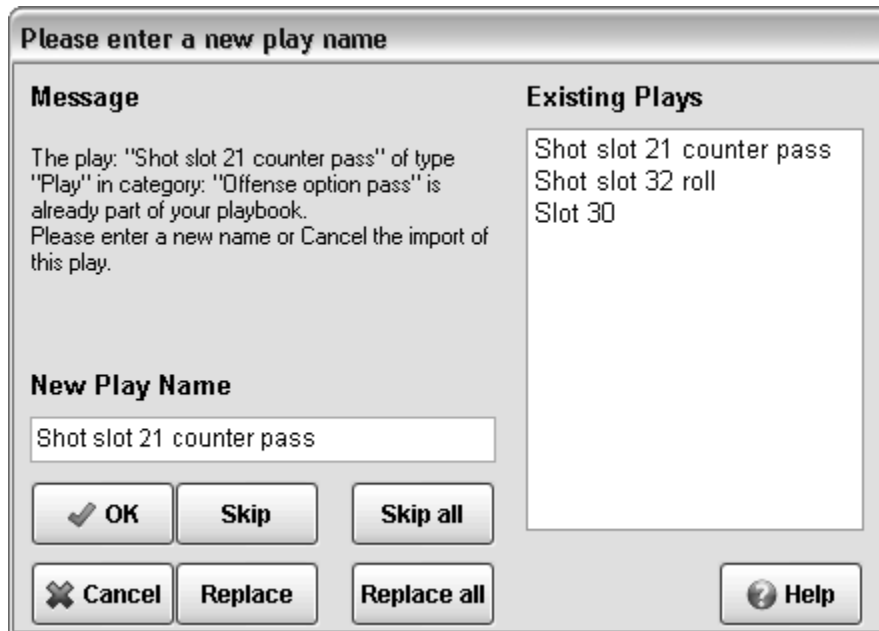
Please enter a new play name

Message

The play: "Shot slot 21 counter pass" of type "Play" in category: "Offense option pass" is already part of your playbook.
Please enter a new name or Cancel the import of this play.

New Play Name

Shot slot 21 counter pass

OK
Skip
Skip all
Cancel
Replace
Replace all

Existing Plays

Shot slot 21 counter pass
Shot slot 32 roll
Slot 30

Help